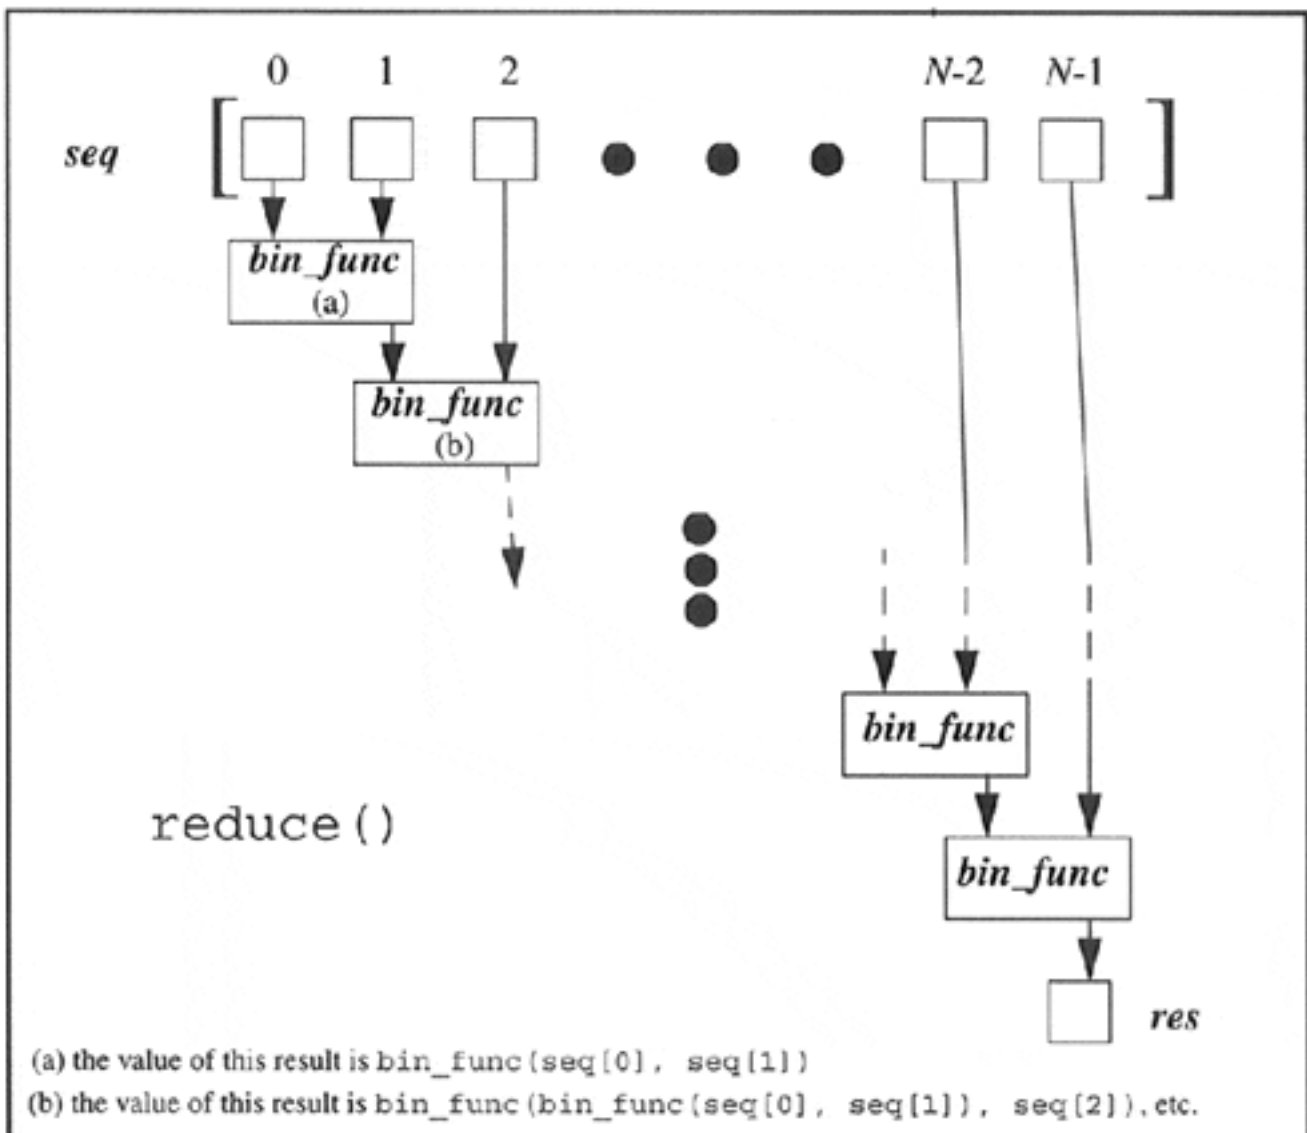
0 1 2 N-2 N-1

seq

bin_func
(a)

bin_func
(b)

bin_func

reduce()

bin_func

res

(a) the value of this result is bin_func(seq[0], seq[1])
(b) the value of this result is bin_func(bin_func(seq[0], seq[1]), seq[2]), etc.